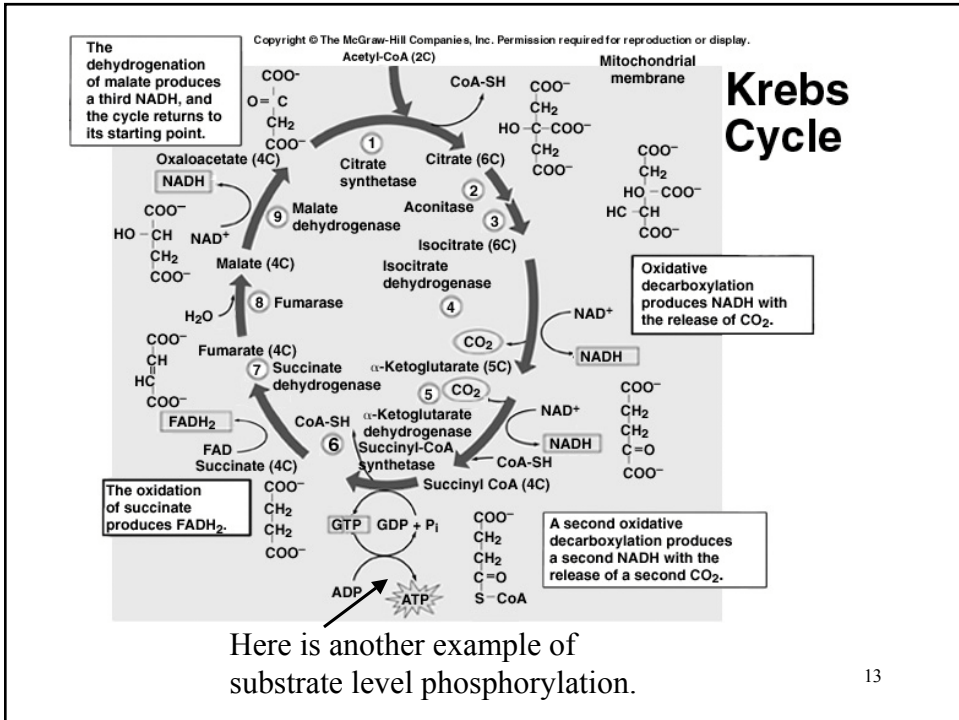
Copyright © The McGraw-Hill Companies, Inc. Permission required for reproduction or display.

The dehydrogenation of malate produces a third NADH, and the cycle returns to its starting point.

Acetyl-CoA (2C)

Mitochondrial membrane

Krebs Cycle

COO⁻
O = C
CH₂
COO⁻

CoA-SH

COO⁻
CH₂
HO – C – COO⁻
CH₂
COO⁻

Oxaloacetate (4C)

1 Citrate synthetase

Citrate (6C)

COO⁻
CH₂
HO – COO⁻
HC – CH
COO⁻

NADH

2 Aconitase

3

9 Malate dehydrogenase

NAD⁺

COO⁻
HO – CH
CH₂
COO⁻

Isocitrate (6C)

Malate (4C)

Isocitrate dehydrogenase

4

Oxidative decarboxylation produces NADH with the release of $CO_2$.

8 Fumarase

$H_2O$

NAD⁺

$CO_2$

NADH

COO⁻
CH
HC
COO⁻

Fumarate (4C)

7 Succinate dehydrogenase

α-Ketoglutarate (5C)

5 $CO_2$

COO⁻
CH₂
CH₂
C=O
COO⁻

NAD⁺

$FADH_2$

CoA-SH

6

α-Ketoglutarate dehydrogenase

NADH

FAD

Succinyl-CoA synthetase

CoA-SH

Succinate (4C)

Succinyl CoA (4C)

The oxidation of succinate produces $FADH_2$.

COO⁻
CH₂
CH₂
COO⁻

GTP GDP + $P_i$

COO⁻
CH₂
CH₂
C=O
S – CoA

A second oxidative decarboxylation produces a second NADH with the release of a second $CO_2$.

ADP ATP

Here is another example of substrate level phosphorylation.

13